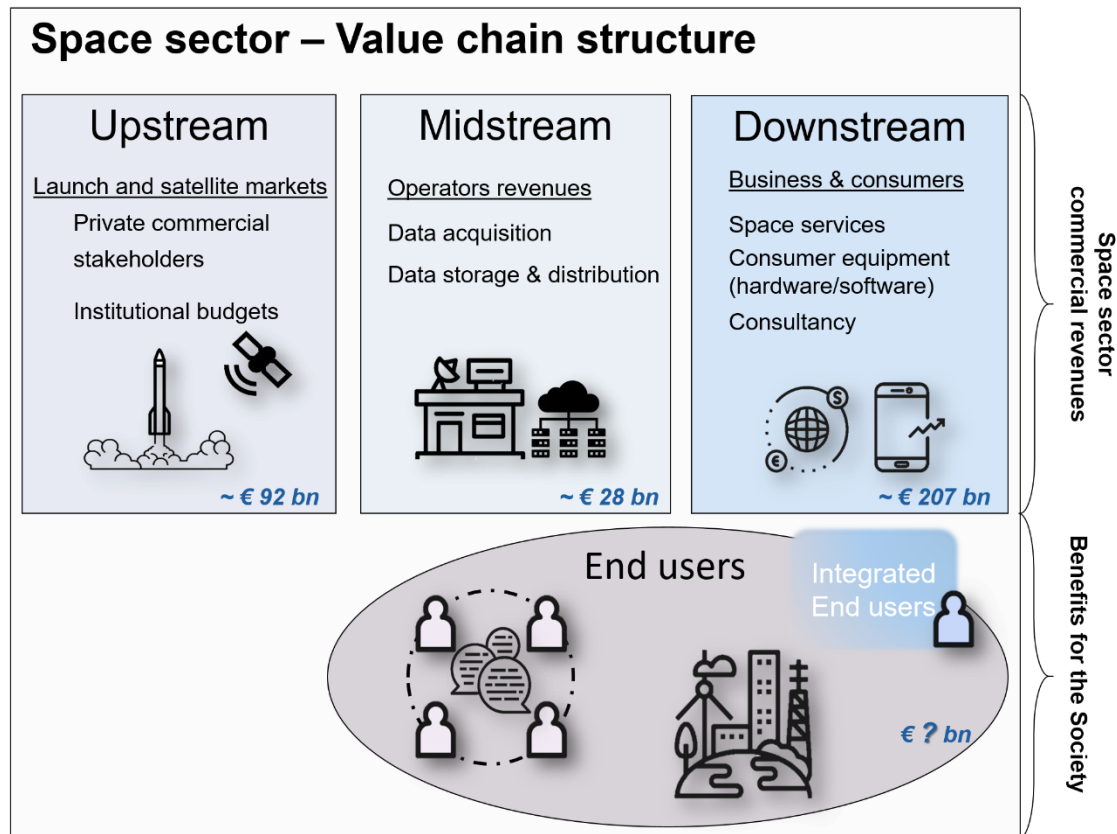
Space sector – Value chain structure

Upstream

Launch and satellite markets

Private commercial stakeholders

Institutional budgets

~ € 92 bn

Midstream

Operators revenues

Data acquisition

Data storage & distribution

~ € 28 bn

Downstream

Business & consumers

Space services

Consumer equipment (hardware/software)

Consultancy

~ € 207 bn

Space sector commercial revenues

End users

Integrated End users

€ ? bn

Benefits for the Society